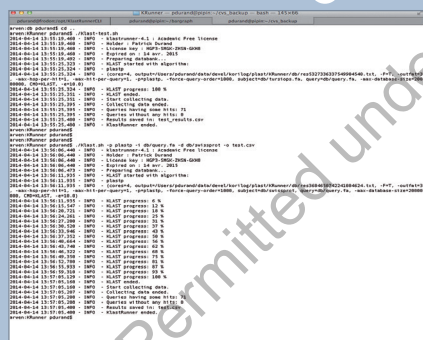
KRunner — pdurand@pipin: ~/cvs_backup — bash — 185×80

arwen:KRunner pdurand$ cd
arwen:KRunner pdurand$ ./klast-test.sh
2014-04-14 13:55:19,469 - INFO - klastrunner-4.1 : Academic Free license
2014-04-14 13:55:19,469 - INFO - Holder : Patrick Durand
2014-04-14 13:55:19,469 - INFO - License key: HGFS-IMGH-2NSH-GXHB
2014-04-14 13:55:19,469 - INFO - Expired on : 14 avr. 2015
2014-04-14 13:55:19,492 - INFO - Preparing databank...
2014-04-14 13:55:25,323 - INFO - KLAST started with algorithm:
2014-04-14 13:55:25,324 - INFO - plast
2014-04-14 13:55:25,324 - INFO - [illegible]
2014-04-14 13:55:25,314 - INFO - KLAST progress: 100 %
2014-04-14 13:55:25,351 - INFO - KLAST done.
2014-04-14 13:55:25,351 - INFO - Start collecting data.
2014-04-14 13:55:25,351 - INFO - Collecting data ended.
2014-04-14 13:55:25,393 - INFO - Queries having some hits: 71
2014-04-14 13:55:25,393 - INFO - Queries without any hits: 0
2014-04-14 13:55:25,400 - INFO - Results saved in: test_results.csv
2014-04-14 13:55:25,400 - INFO - KlastRunner ended.
arwen:KRunner pdurand$
arwen:KRunner pdurand$
arwen:KRunner pdurand$ ./klast.sh -p plastp -i db/query.fa -d db/swissprot -o test.csv
2014-04-14 13:56:06,440 - INFO - klastrunner-4.1 : Academic Free license
2014-04-14 13:56:06,440 - INFO - Holder : Patrick Durand
2014-04-14 13:56:06,440 - INFO - License key: HGFS-IMGH-2NSH-GXHB
2014-04-14 13:56:06,440 - INFO - Expired on : 14 avr. 2015
2014-04-14 13:56:06,473 - INFO - Preparing databank...
2014-04-14 13:56:11,933 - INFO - KLAST started with algorithm:
2014-04-14 13:56:11,933 - INFO - plastp
2014-04-14 13:56:11,933 - INFO - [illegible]
2014-04-14 13:56:11,935 - INFO - KLAST progress: 6 %
2014-04-14 13:56:15,547 - INFO - KLAST progress: 12 %
2014-04-14 13:56:20,721 - INFO - KLAST progress: 18 %
2014-04-14 13:56:27,200 - INFO - KLAST progress: 25 %
2014-04-14 13:56:30,520 - INFO - KLAST progress: 31 %
2014-04-14 13:56:33,560 - INFO - KLAST progress: 37 %
2014-04-14 13:56:37,352 - INFO - KLAST progress: 43 %
2014-04-14 13:56:40,000 - INFO - KLAST progress: 50 %
2014-04-14 13:56:43,740 - INFO - KLAST progress: 56 %
2014-04-14 13:56:46,322 - INFO - KLAST progress: 62 %
2014-04-14 13:56:49,350 - INFO - KLAST progress: 68 %
2014-04-14 13:56:52,780 - INFO - KLAST progress: 75 %
2014-04-14 13:56:55,933 - INFO - KLAST progress: 81 %
2014-04-14 13:56:59,350 - INFO - KLAST progress: 87 %
2014-04-14 13:57:02,129 - INFO - KLAST progress: 93 %
2014-04-14 13:57:05,160 - INFO - KLAST progress: 100 %
2014-04-14 13:57:05,160 - INFO - KLAST done.
2014-04-14 13:57:05,207 - INFO - Start collecting data.
2014-04-14 13:57:05,208 - INFO - Collecting data ended.
2014-04-14 13:57:05,208 - INFO - Queries having some hits: 71
2014-04-14 13:57:05,208 - INFO - Queries without any hits: 0
2014-04-14 13:57:05,400 - INFO - Results saved in: test.csv
2014-04-14 13:57:05,400 - INFO - KlastRunner ended.
arwen:KRunner pdurand$